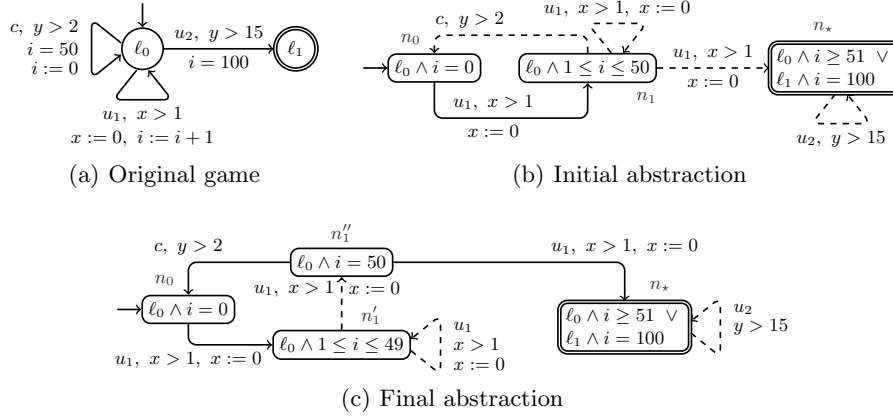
$c,\ y > 2$
$i = 50$
$i := 0$
$\ell_0$
$u_2,\ y > 15$
$i = 100$
$\ell_1$
$u_1,\ x > 1$
$x := 0,\ i := i + 1$

(a) Original game

$c,\ y > 2$
$u_1,\ x > 1,\ x := 0$
$n_0$
$\ell_0 \wedge i = 0$
$\ell_0 \wedge 1 \leq i \leq 50$
$n_1$
$u_1,\ x > 1$
$x := 0$
$u_1,\ x > 1$
$x := 0$
$n_\star$
$\ell_0 \wedge i \geq 51\ \vee$
$\ell_1 \wedge i = 100$
$u_2,\ y > 15$

(b) Initial abstraction

$n_1''$
$c,\ y > 2$
$\ell_0 \wedge i = 50$
$u_1,\ x > 1,\ x := 0$
$n_0$
$\ell_0 \wedge i = 0$
$u_1,\ x > 1$
$x := 0$
$n_1'$
$n_\star$
$\ell_0 \wedge i \geq 51\ \vee$
$\ell_1 \wedge i = 100$
$u_2$
$y > 15$
$u_1,\ x > 1,\ x := 0$
$\ell_0 \wedge 1 \leq i \leq 49$
$u_1$
$x > 1$
$x := 0$

(c) Final abstraction